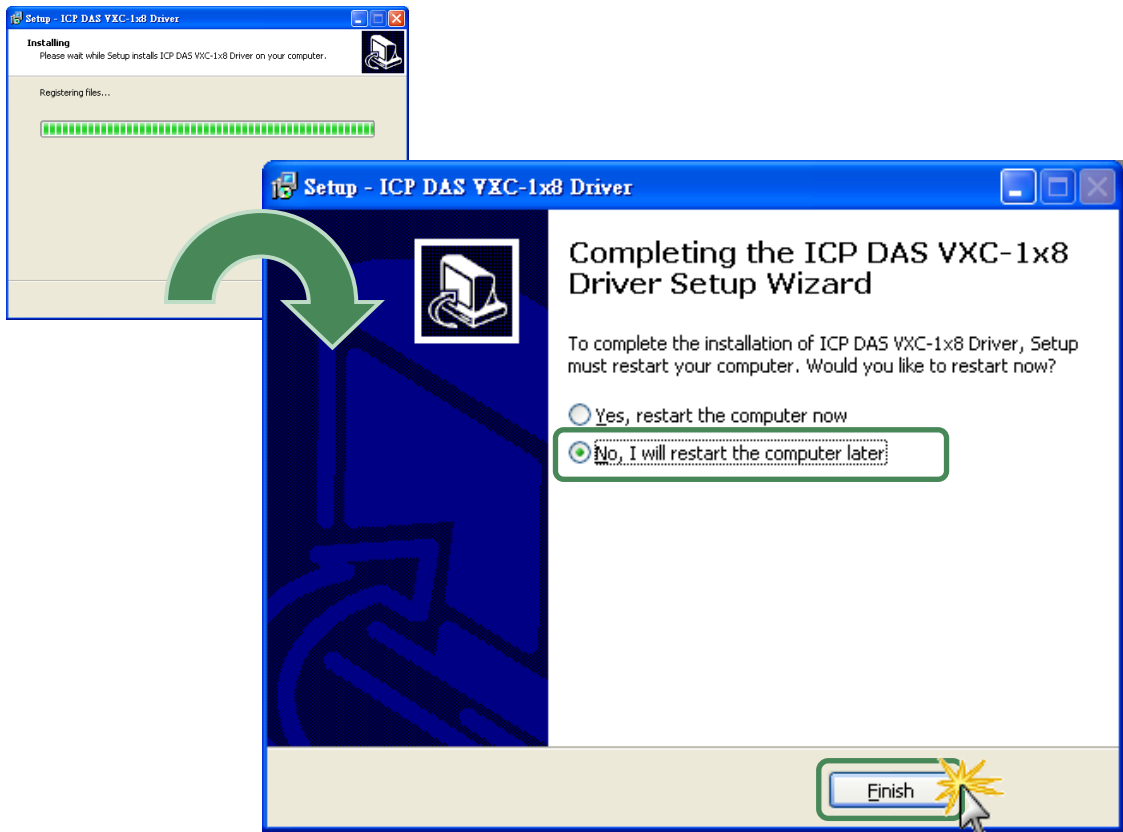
Setup - ICP DAS VXC-1x8 Driver

Installing
Please wait while Setup installs ICP DAS VXC-1x8 Driver on your computer.

Registering files...

Setup - ICP DAS VXC-1x8 Driver

Completing the ICP DAS VXC-1x8 Driver Setup Wizard

To complete the installation of ICP DAS VXC-1x8 Driver, Setup must restart your computer. Would you like to restart now?

Yes, restart the computer now

No, I will restart the computer later

Finish